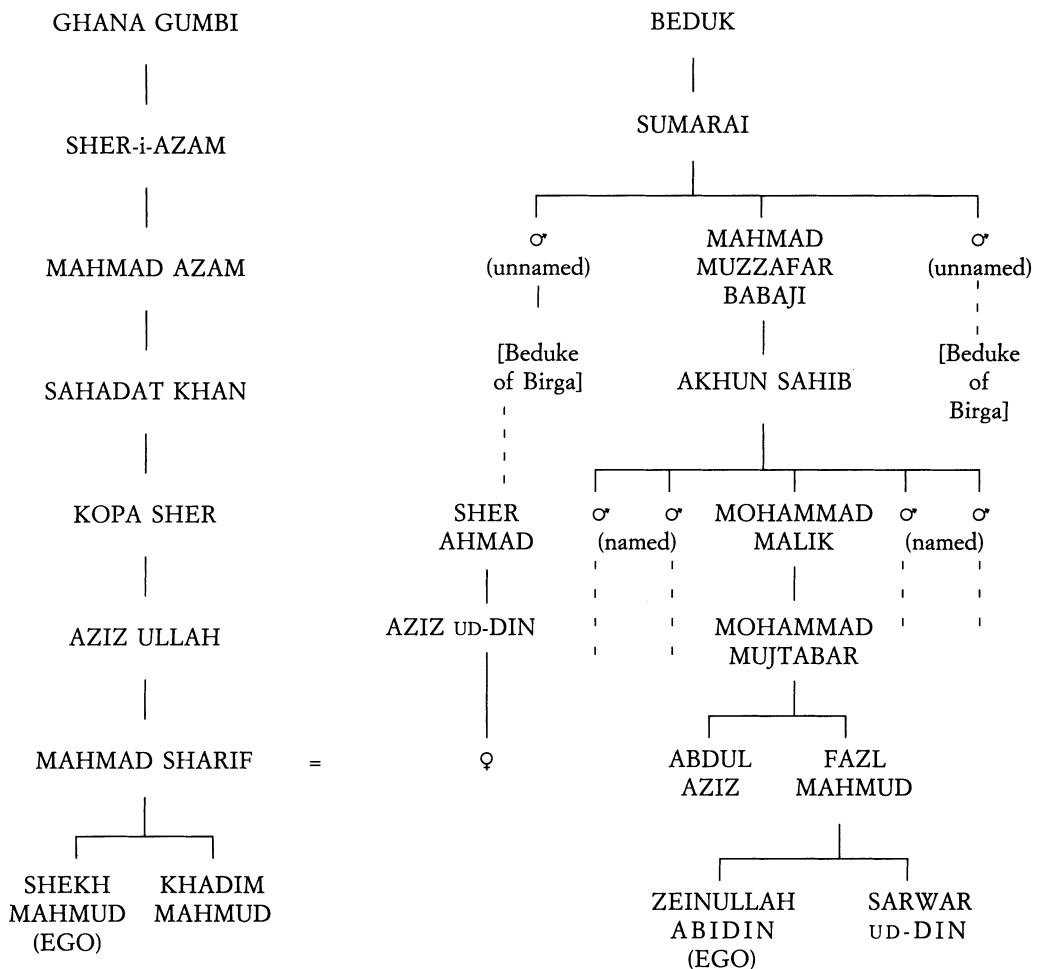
GHANA GUMBI

SHER-i-AZAM

MAHMAD AZAM

SAHADAT KHAN

KOPA SHER

AZIZ ULLAH

MAHMAD SHARIF =

SHEKH MAHMUD (EGO)

KHADIM MAHMUD

BEDUK

SUMARAI

♂ (unnamed)

[Beduke of Birga]

SHER AHMAD

AZIZ UD-DIN

♀

MAHMAD MUZZAFAR BABAJI

AKHUN SAHIB

♂ ♂ (named)

MOHAMMAD MALIK

MOHAMMAD MUJTABAR

ABDUL AZIZ

FAZL MAHMUD

ZEINULLAH ABIDIN (EGO)

SARWAR UD-DIN

♂ ♂ (named)

♂ (unnamed)

[Beduke of Birga]